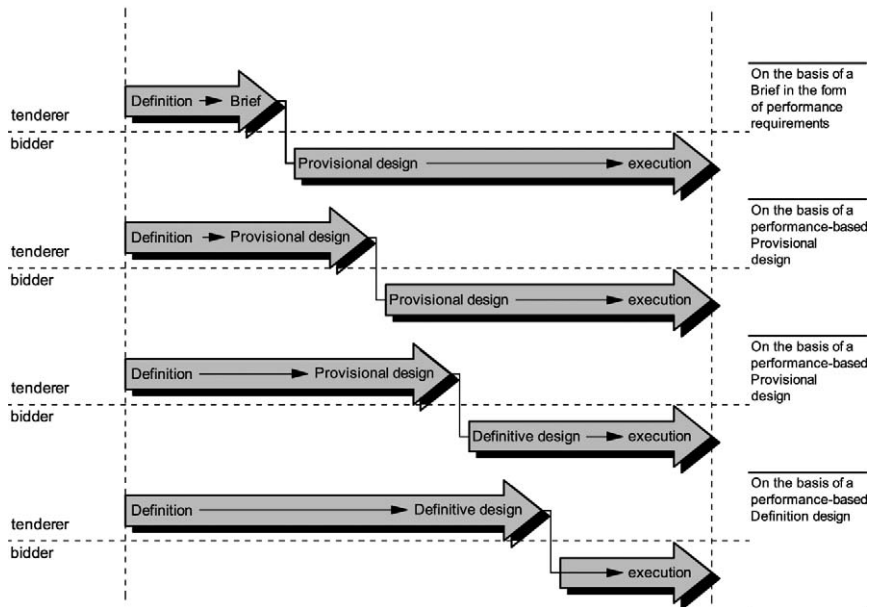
tenderer
bidder

Definition → Brief

Provisional design → execution

On the basis of a Brief in the form of performance requirements

tenderer
bidder

Definition → Provisional design

Provisional design → execution

On the basis of a performance-based Provisional design

tenderer
bidder

Definition → Provisional design

Definitive design → execution

On the basis of a performance-based Provisional design

tenderer
bidder

Definition → Definitive design

→ execution

On the basis of a performance-based Definition design